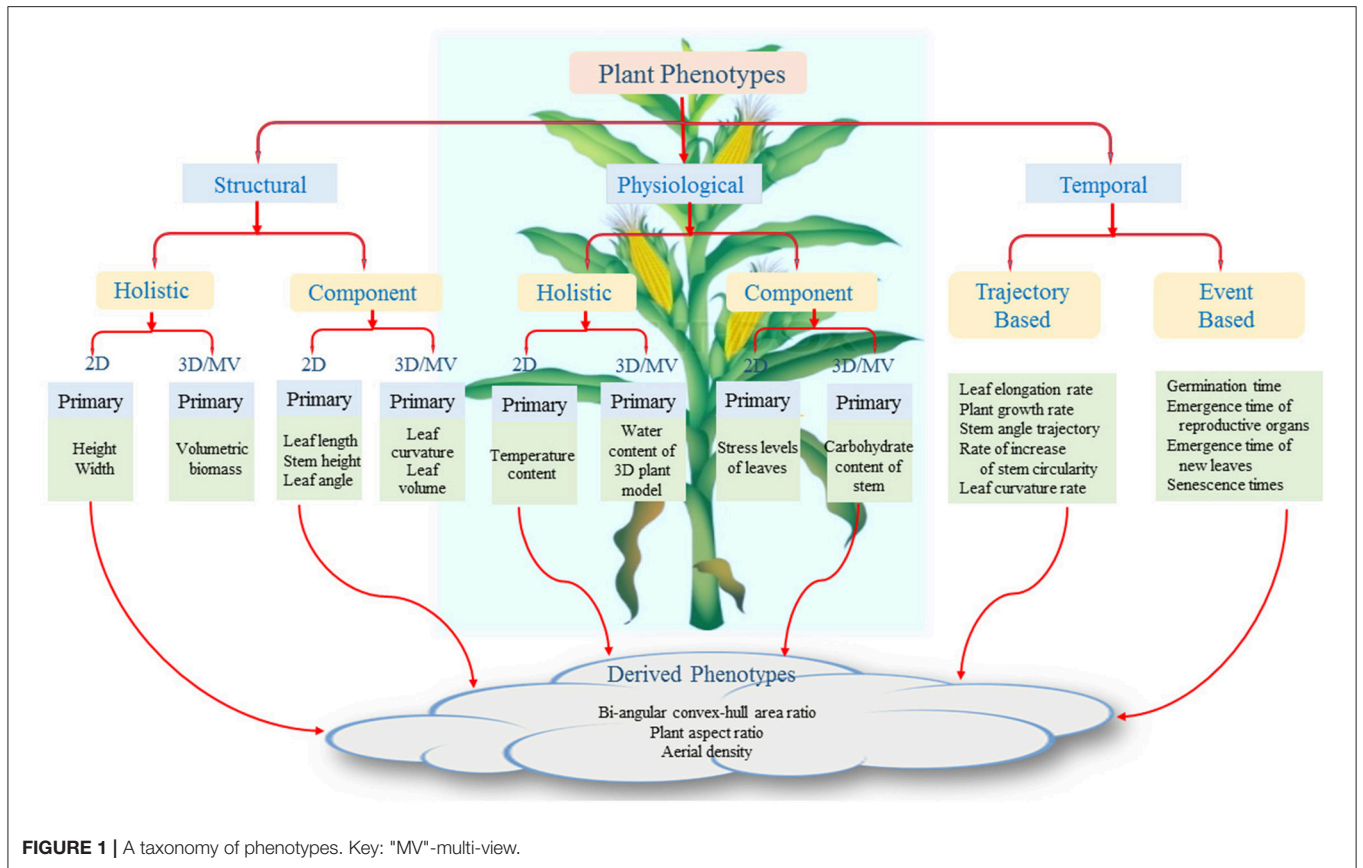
Plant Phenotypes

Structural

Physiological

Temporal

Holistic

Component

Holistic

Component

Trajectory Based

Event Based

2D

3D/MV

2D

3D/MV

2D

3D/MV

2D

3D/MV

Primary

Height
Width

Primary

Volumetric biomass

Primary

Leaf length
Stem height
Leaf angle

Primary

Leaf curvature
Leaf volume

Primary

Temperature content

Primary

Water content of 3D plant model

Primary

Stress levels of leaves

Primary

Carbohydrate content of stem

Leaf elongation rate
Plant growth rate
Stem angle trajectory
Rate of increase of stem circularity
Leaf curvature rate

Germination time
Emergence time of reproductive organs
Emergence time of new leaves
Senescence times

Derived Phenotypes

Bi-angular convex-hull area ratio
Plant aspect ratio
Aerial density

FIGURE 1 | A taxonomy of phenotypes. Key: "MV"-multi-view.